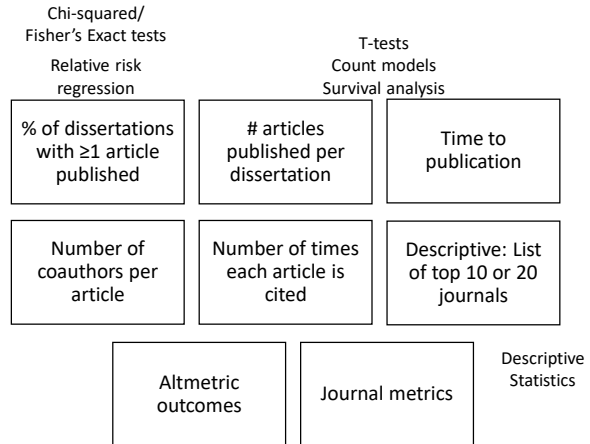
Chi-squared/
Fisher's Exact tests

Relative risk regression

T-tests
Count models
Survival analysis

% of dissertations with ≥1 article published

# articles published per dissertation

Time to publication

Number of coauthors per article

Number of times each article is cited

Descriptive: List of top 10 or 20 journals

Altmetric outcomes

Journal metrics

Descriptive Statistics